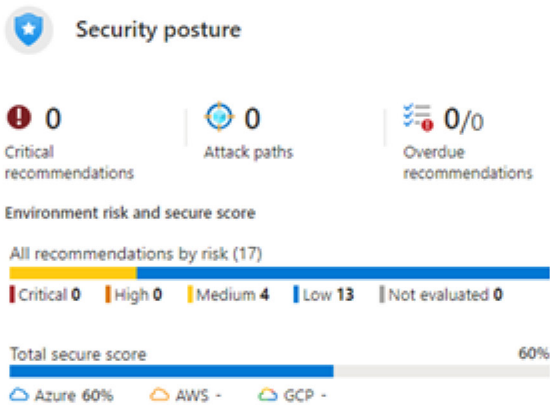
Security posture

0
Critical recommendations

0
Attack paths

0/0
Overdue recommendations

Environment risk and secure score

All recommendations by risk (17)

Critical 0 | High 0 | Medium 4 | Low 13 | Not evaluated 0

Total secure score 60%

Azure 60% AWS - GCP -